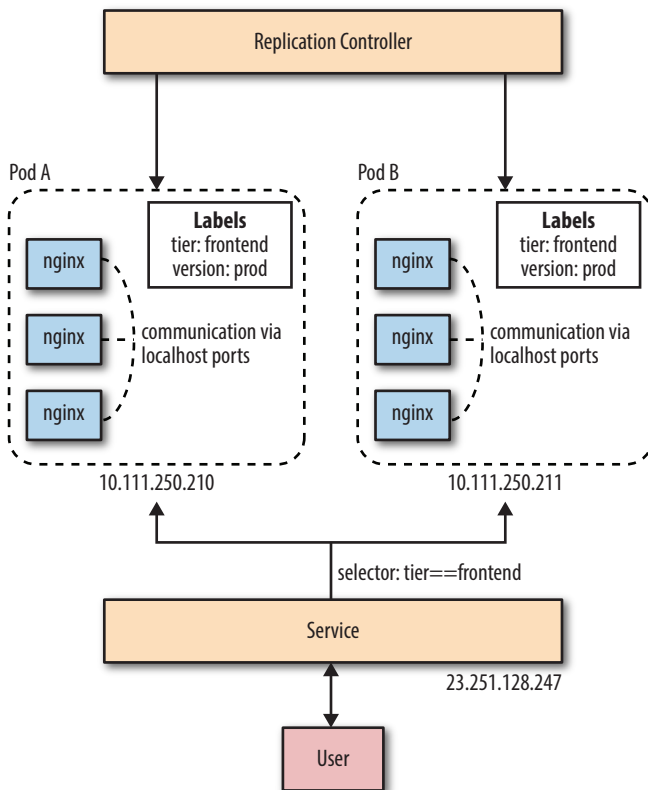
Replication Controller

Pod A

Labels
tier: frontend
version: prod

nginx

nginx

nginx

communication via localhost ports

10.111.250.210

Pod B

Labels
tier: frontend
version: prod

nginx

nginx

nginx

communication via localhost ports

10.111.250.211

selector: tier==frontend

Service

23.251.128.247

User